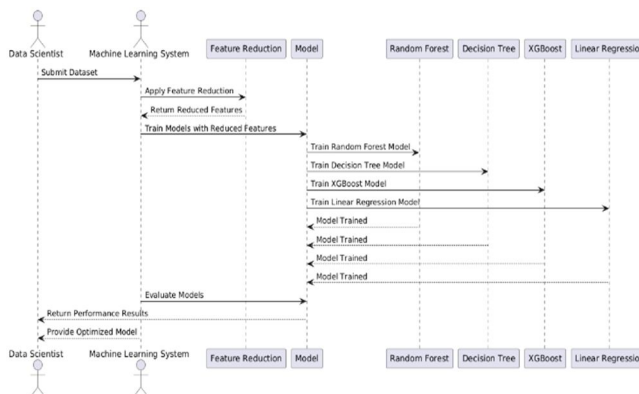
Data Scientist
Machine Learning System
Feature Reduction
Model
Random Forest
Decision Tree
XGBoost
Linear Regressio

Submit Dataset
Apply Feature Reduction
Return Reduced Features
Train Models with Reduced Features
Train Random Forest Model
Train Decision Tree Model
Train XGBoost Model
Train Linear Regression Model
Model Trained
Model Trained
Model Trained
Model Trained
Evaluate Models
Return Performance Results
Provide Optimized Model

Data Scientist
Machine Learning System
Feature Reduction
Model
Random Forest
Decision Tree
XGBoost
Linear Regressio